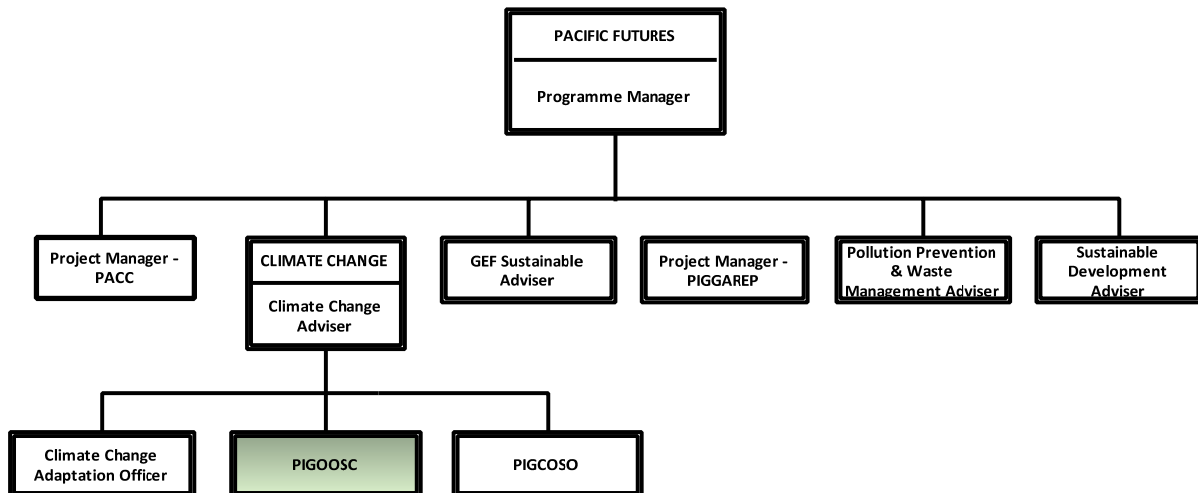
PACIFIC FUTURES

Programme Manager

Project Manager - PACC

CLIMATE CHANGE

Climate Change Adviser

GEF Sustainable Adviser

Project Manager - PIGGAREP

Pollution Prevention & Waste Management Adviser

Sustainable Development Adviser

Climate Change Adaptation Officer

PIGOOSC

PIGCOSO